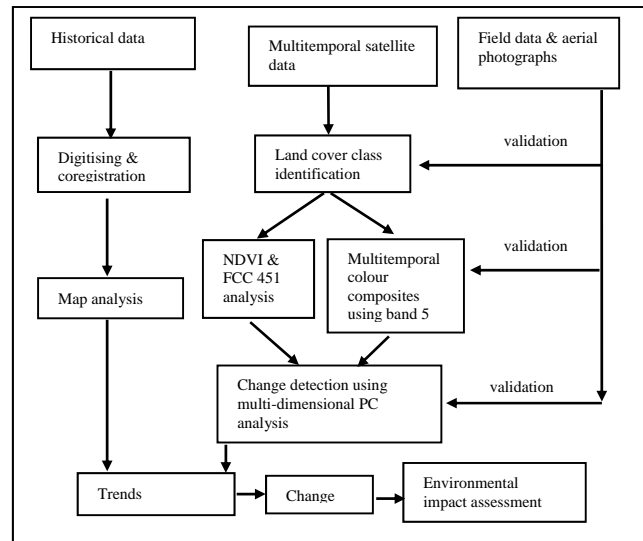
Historical data

Multitemporal satellite data

Field data & aerial photographs

Digitising & coregistration

validation

Land cover class identification

validation

NDVI & FCC 451 analysis

Multitemporal colour composites using band 5

Map analysis

validation

Change detection using multi-dimensional PC analysis

Trends

Change

Environmental impact assessment